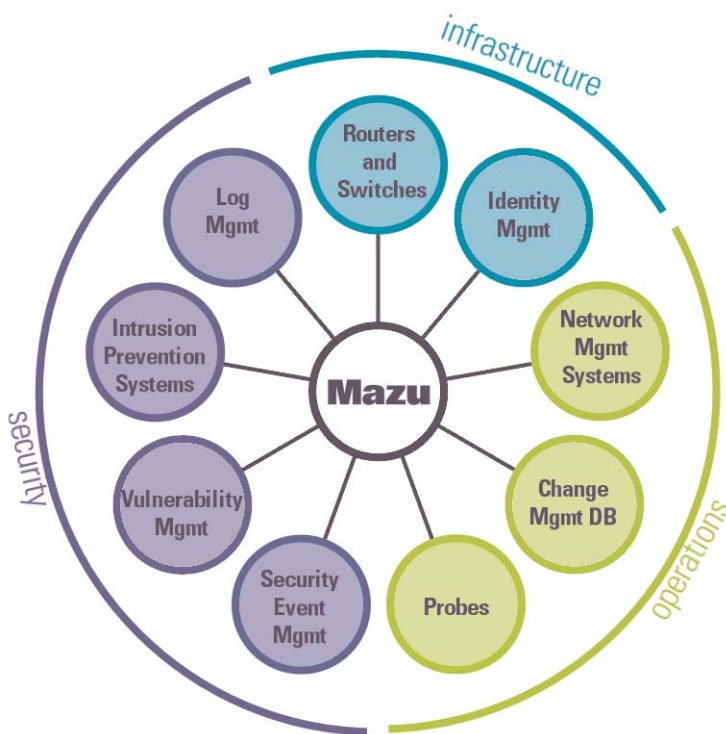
infrastructure

Routers and Switches

Identity Mgmt

Log Mgmt

Intrusion Prevention Systems

Mazu

Network Mgmt Systems

security

Vulnerability Mgmt

Change Mgmt DB

Security Event Mgmt

Probes

operations